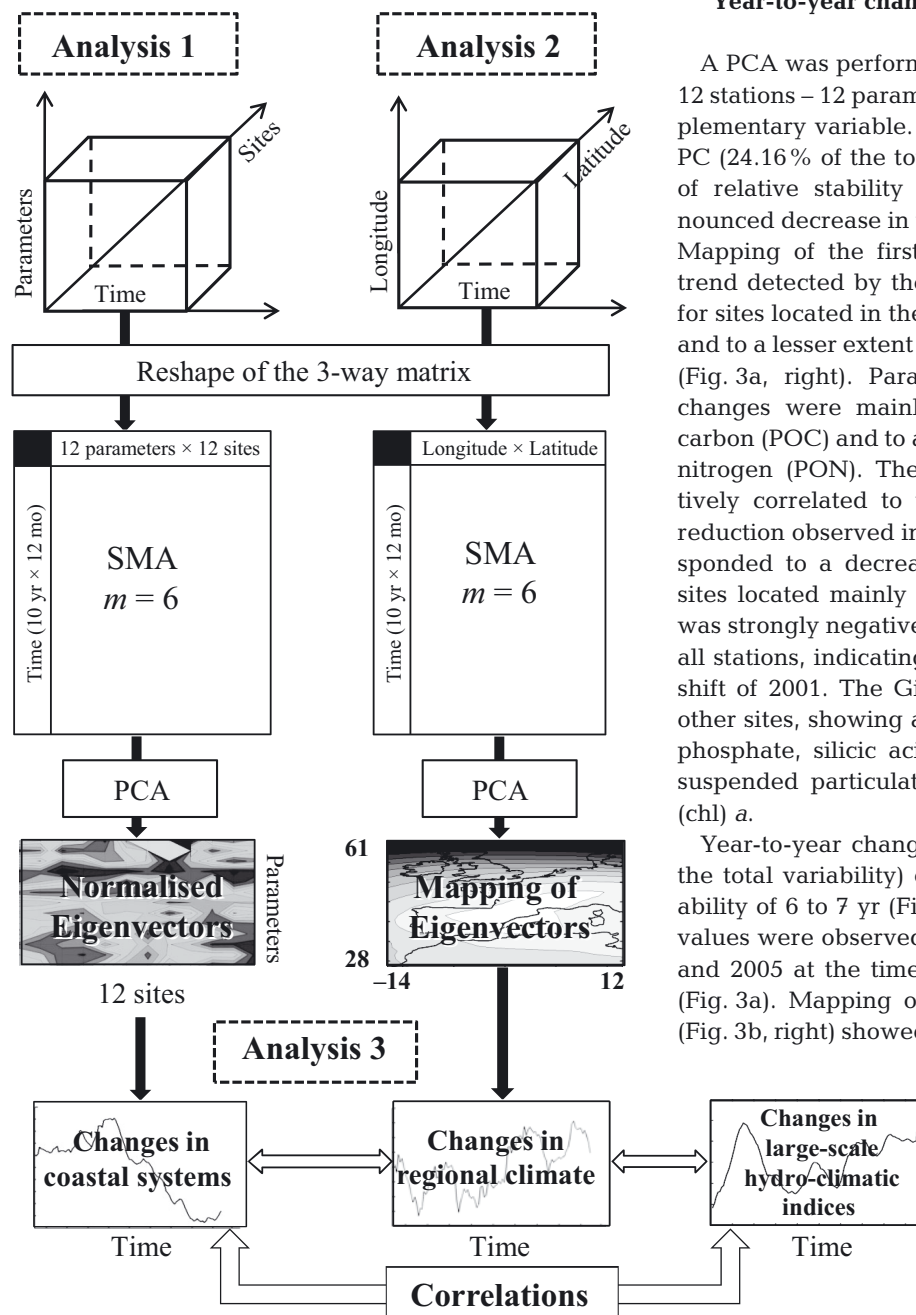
Analysis 1

Analysis 2

Parameters

Sites

Time

Longitude

Latitude

Time

Reshape of the 3-way matrix

12 parameters × 12 sites

Time (10 yr × 12 mo)

SMA
$m = 6$

Longitude × Latitude

Time (10 yr × 12 mo)

SMA
$m = 6$

PCA

PCA

Normalised Eigenvectors

Parameters

12 sites

61

Mapping of Eigenvectors

28

–14

12

Analysis 3

Changes in coastal systems

Time

Changes in regional climate

Time

Changes in large-scale hydro-climatic indices

Time

Correlations

Year-to-year chan

A PCA was perform 12 stations – 12 param plementary variable. PC (24.16% of the to of relative stability nounced decrease in Mapping of the first trend detected by the for sites located in the and to a lesser extent (Fig. 3a, right). Para changes were mainl carbon (POC) and to a nitrogen (PON). The tively correlated to reduction observed in sponded to a decrea sites located mainly was strongly negative all stations, indicating shift of 2001. The Gi other sites, showing a phosphate, silicic aci suspended particulat (chl) *a*.

Year-to-year chang the total variability) ability of 6 to 7 yr (Fi values were observed and 2005 at the time (Fig. 3a). Mapping o (Fig. 3b, right) showe